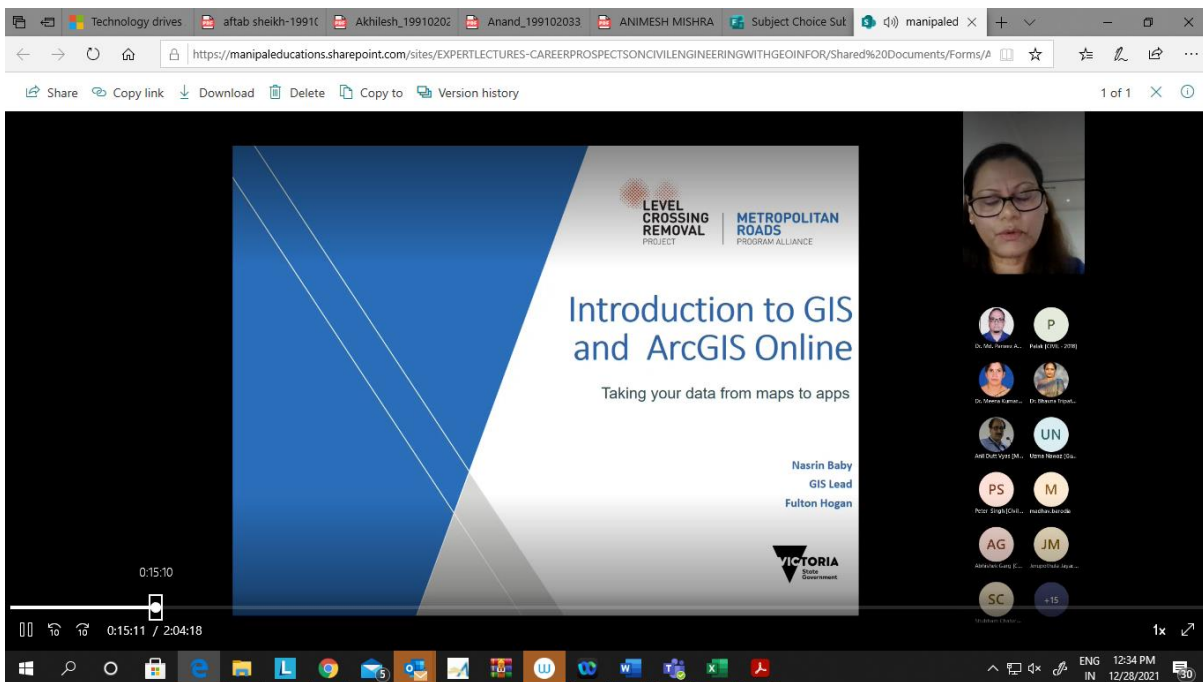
Technology drives | aftab sheikh-1991C | Akhilesh_19910202 | Anand_199102033 | ANIMESH MISHRA | Subject Choice Sub | manipaled

https://manipaleducations.sharepoint.com/sites/EXPERTLECTURES-CAREERPROSPECTSONCIVILENGINEERINGWITHGEOINFOR/Shared%20Documents/Forms/A

Share Copy link Download Delete Copy to Version history

1 of 1

LEVEL CROSSING REMOVAL PROJECT

METROPOLITAN ROADS PROGRAM ALLIANCE

Introduction to GIS and ArcGIS Online

Taking your data from maps to apps

Nasrin Baby
GIS Lead
Fulton Hogan

VICTORIA State Government

Dr. Md. Parvez A...
P
Palak (CIVIL - 2018)
Dr. Meena Kumar...
Dr. Bhavna Tripat...
Anil Dutt Vyas [M...
UN
Uzma Nawaz [Gu...
PS
Peter Singh [Civil...
M
madhav.baroda
AG
Abhishek Garg [C...
JM
Jeroprithala Jaya...
SC
Shubham Chakr...
+15

0:15:10

0:15:11 / 2:04:18

1x

5

ENG IN 12:34 PM 12/28/2021 30